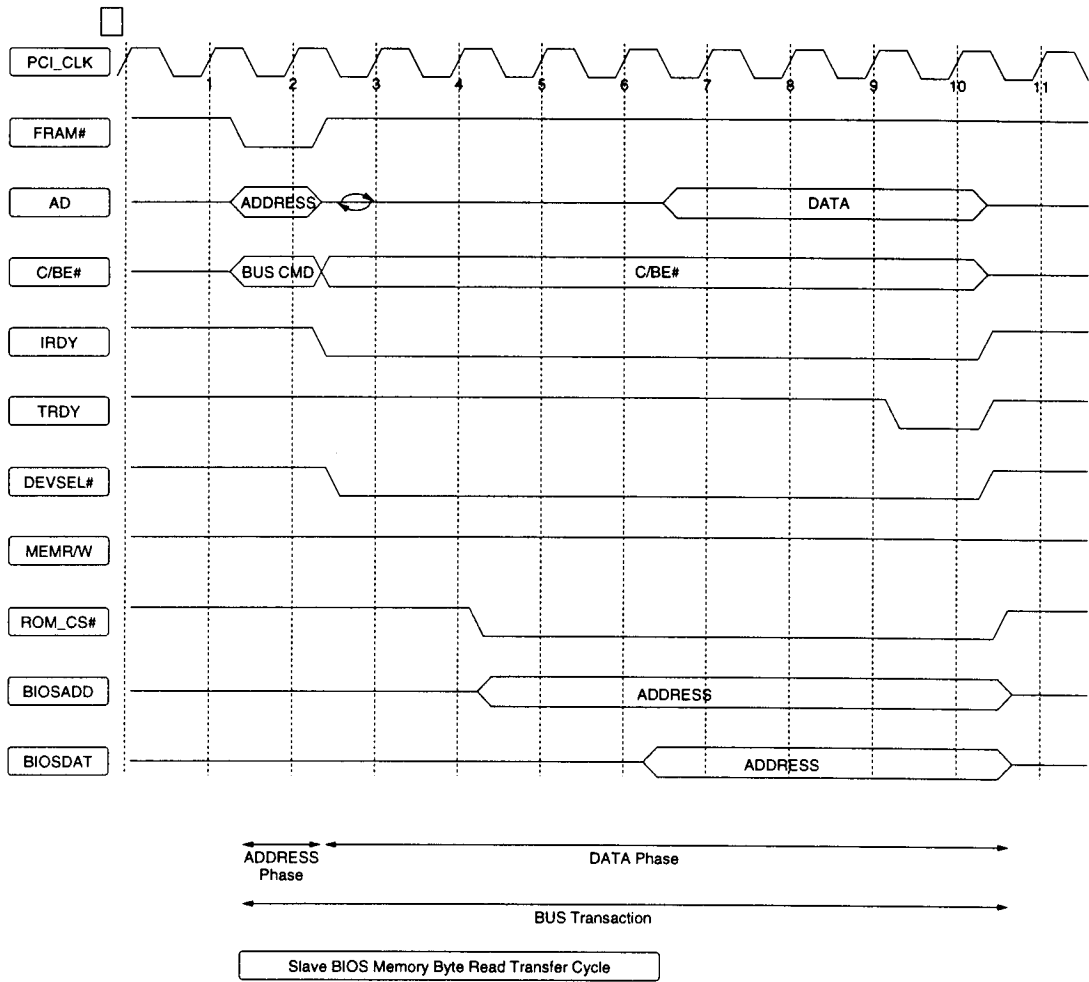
PCI_CLK
1 2 3 4 5 6 7 8 9 10 11

FRAM#

AD
ADDRESS
DATA

C/BE#
BUS CMD
C/BE#

IRDY

TRDY

DEVSEL#

MEMR/W

ROM_CS#

BIOSADD
ADDRESS

BIOSDAT
ADDRESS

ADDRESS Phase
DATA Phase

BUS Transaction

Slave BIOS Memory Byte Read Transfer Cycle